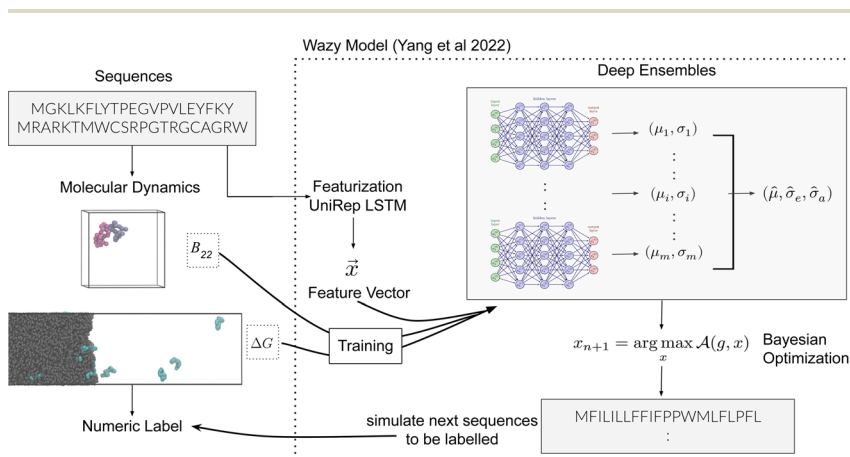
Wazy Model (Yang et al 2022)

Sequences

MGKLKFLYTPEGVPVLEYFKY
MRARKTMWCSRPGTRGCAGRW

Molecular Dynamics

$B_{22}$

$\Delta G$

Numeric Label

Featurization
UniRep LSTM

$\vec{x}$
Feature Vector

Training

Deep Ensembles

Input layer   Hidden layer   Output layer

$(\mu_1, \sigma_1)$
$\vdots$
$(\mu_i, \sigma_i)$
$\vdots$
$(\mu_m, \sigma_m)$

$(\hat{\mu}, \hat{\sigma}_e, \hat{\sigma}_a)$

$x_{n+1} = \arg\max_x \mathcal{A}(g, x)$

Bayesian
Optimization

simulate next sequences
to be labelled

MFILILLFFIFPPWMLFLPFL
: